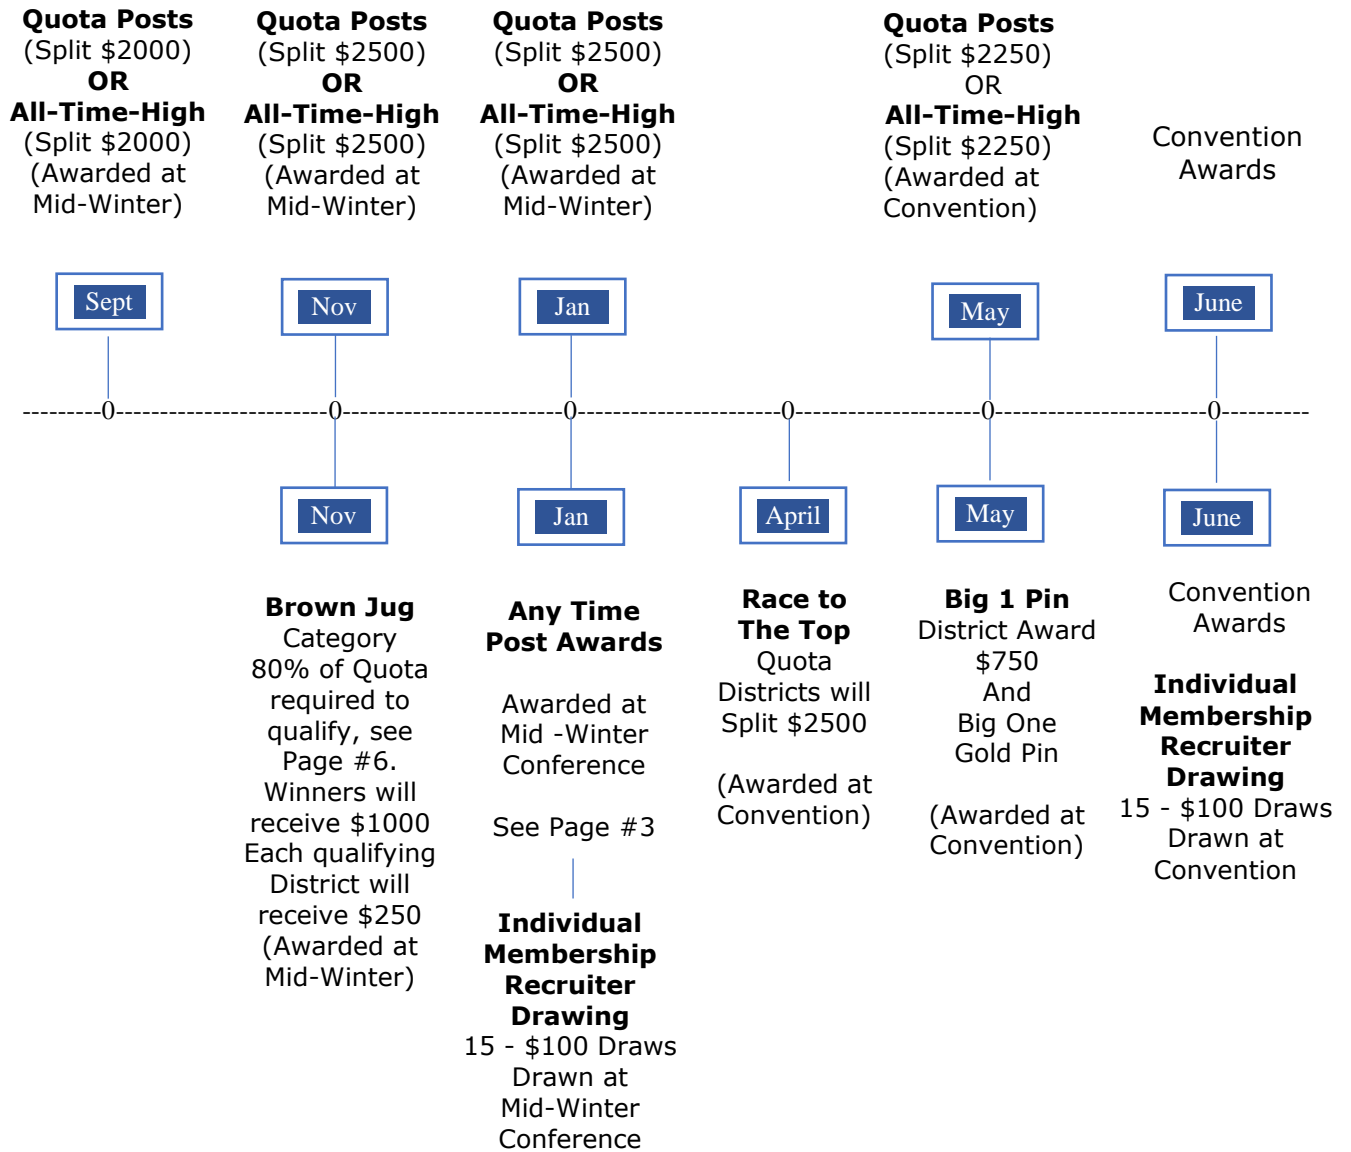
**Quota Posts**
(Split \$2000)
**OR**
**All-Time-High**
(Split \$2000)
(Awarded at Mid-Winter)

**Quota Posts**
(Split \$2500)
**OR**
**All-Time-High**
(Split \$2500)
(Awarded at Mid-Winter)

**Quota Posts**
(Split \$2500)
**OR**
**All-Time-High**
(Split \$2500)
(Awarded at Mid-Winter)

**Quota Posts**
(Split \$2250)
OR
**All-Time-High**
(Split \$2250)
(Awarded at Convention)

Convention Awards

Sept

Nov

Jan

May

June

---------0----------------------0----------------------0--------------------0--------------------0----------------------0----------

Nov

Jan

April

May

June

**Brown Jug**
Category
80% of Quota required to qualify, see Page #6.
Winners will receive \$1000
Each qualifying District will receive \$250
(Awarded at Mid-Winter)

**Any Time Post Awards**

Awarded at Mid -Winter Conference

See Page #3

**Individual Membership Recruiter Drawing**
15 - \$100 Draws
Drawn at Mid-Winter Conference

**Race to The Top**
Quota
Districts will Split \$2500

(Awarded at Convention)

**Big 1 Pin**
District Award
\$750
And
Big One Gold Pin

(Awarded at Convention)

Convention Awards

**Individual Membership Recruiter Drawing**
15 - \$100 Draws
Drawn at Convention